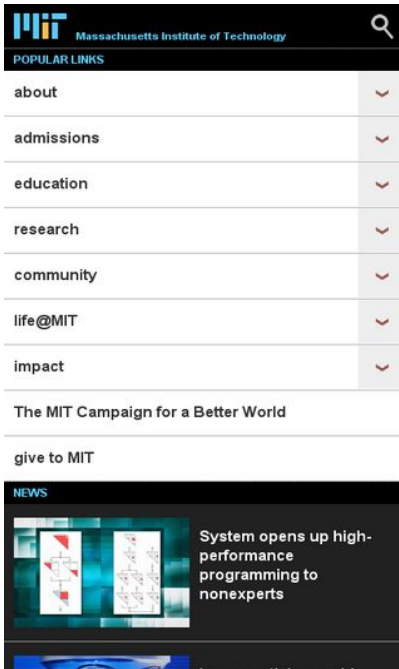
MIT Massachusetts Institute of Technology

POPULAR LINKS

about

admissions

education

research

community

life@MIT

impact

The MIT Campaign for a Better World

give to MIT

NEWS

System opens up high-performance programming to nonexperts

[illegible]